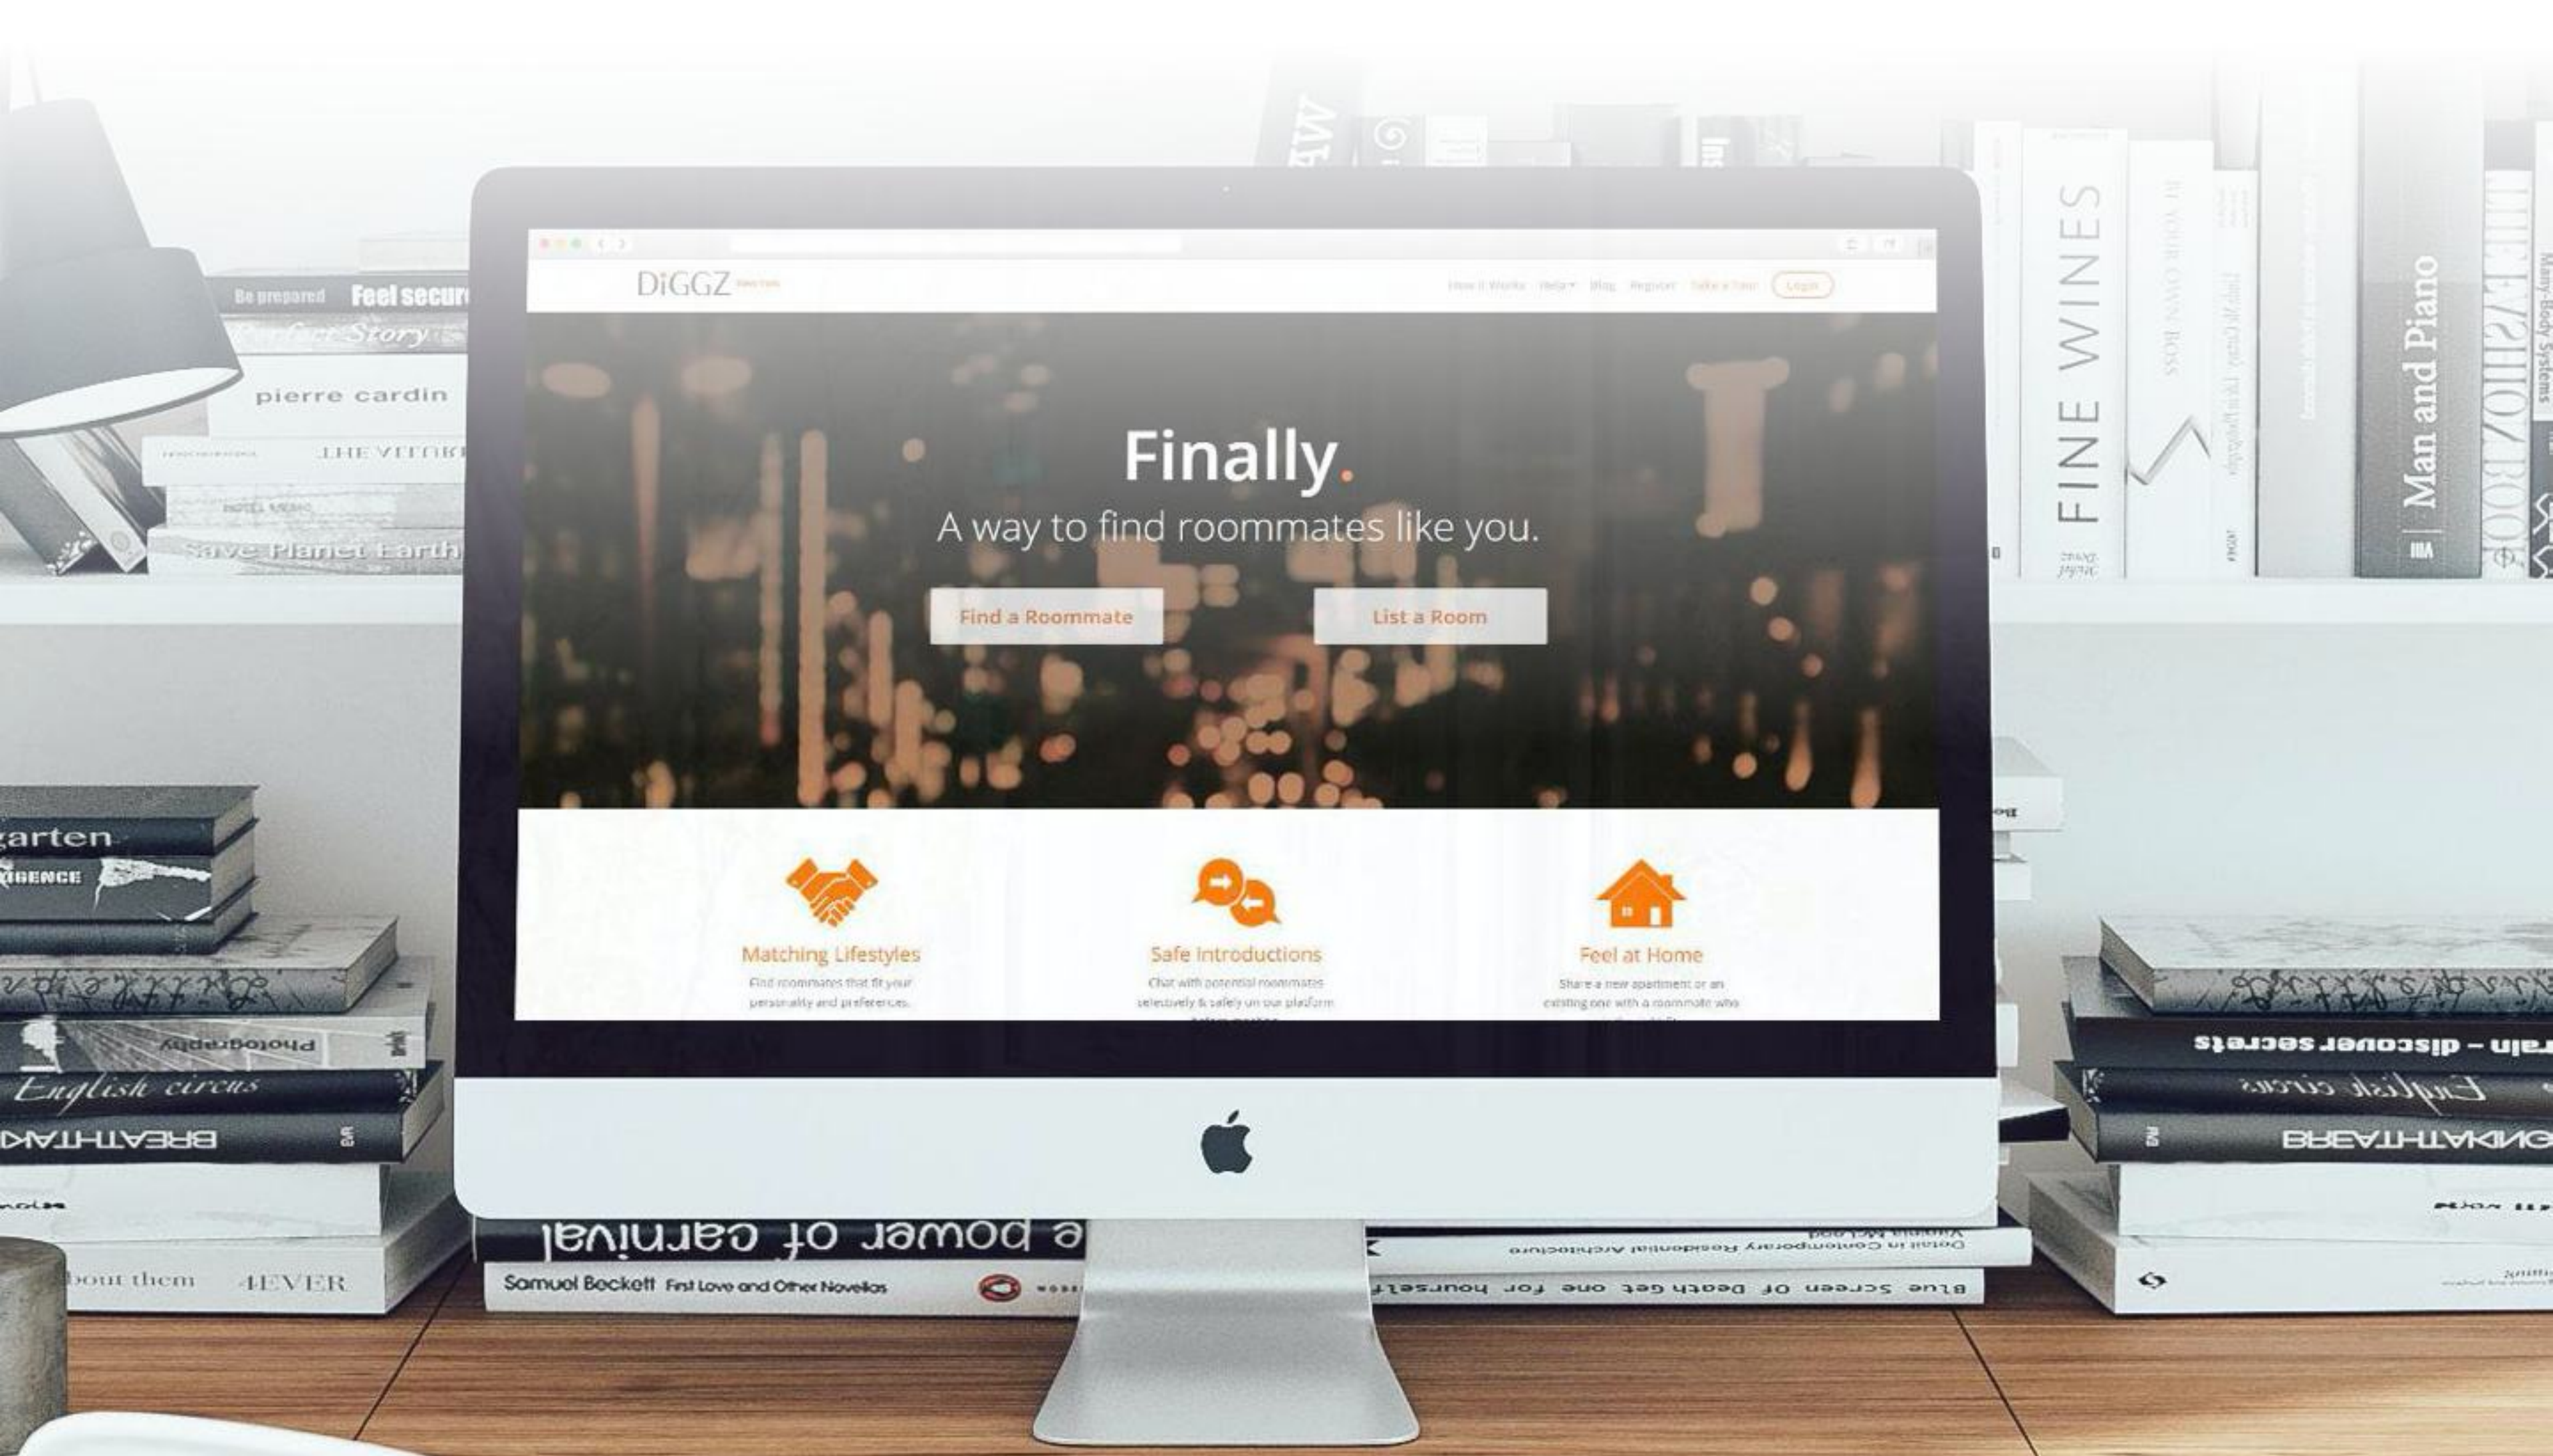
DiGGZ New York

How it Works Help Blog Register Take a Tour Login

Finally.

A way to find roommates like you.

Find a Roommate

List a Room

Matching Lifestyles

Find roommates that fit your personality and preferences.

Safe Introductions

Chat with potential roommates selectively & safely on our platform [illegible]

Feel at Home

Share a new apartment or an existing one with a roommate who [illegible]

Be prepared Feel secur

Perfect Story

pierre cardin

THE VITTORI

Save Planet Earth

FINE WINES

Man and Piano

garten

English circus

BREATH-TAK

Photography

e power of carnival

Samuel Beckett First Love and Other Novellas

bout them 4EVER

Detail in Contemporary Residential Architecture

Blue Screen of Death get one for yourself

rain – discover secrets

English circus

BREATH-TAKING